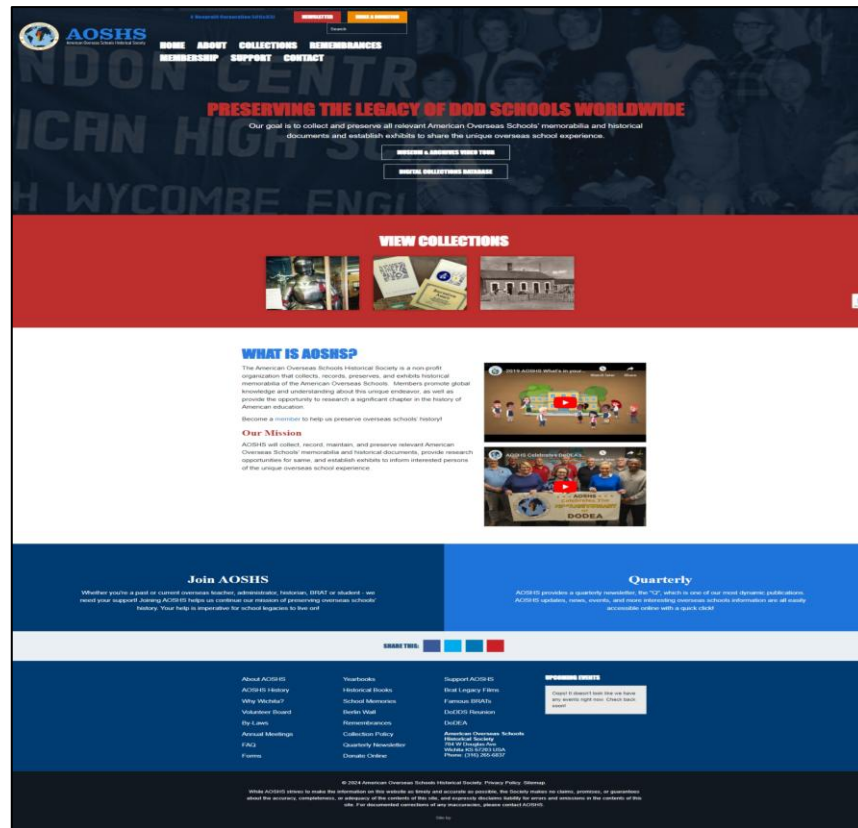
AOSHS
American Overseas Schools Historical Society

A Nonprofit Organization 501(c)(3)

NEWSLETTER

MAKE A DONATION

Search

HOME ABOUT COLLECTIONS REMEMBRANCES MEMBERSHIP SUPPORT CONTACT

PRESERVING THE LEGACY OF DOD SCHOOLS WORLDWIDE

Our goal is to collect and preserve all relevant American Overseas Schools' memorabilia and historical documents and establish exhibits to share the unique overseas school experience.

MUSEUM & ARCHIVES VIDEO TOUR

DIGITAL COLLECTIONS DATABASE

VIEW COLLECTIONS

WHAT IS AOSHS?

The American Overseas Schools Historical Society is a non-profit organization that collects, records, preserves, and exhibits historical memorabilia of the American Overseas Schools. Members promote global knowledge and understanding about this unique endeavor, as well as provide the opportunity to research a significant chapter in the history of American education.

Become a member to help us preserve overseas schools' history!

Our Mission

AOSHS will collect, record, maintain, and preserve relevant American Overseas Schools' memorabilia and historical documents, provide research opportunities for same, and establish exhibits to inform interested persons of the unique overseas school experience.

2019 AOSHS What's in your...

AOSHS Celebrates DoDEA...

DODEA

Join AOSHS

Whether you're a past or current overseas teacher, administrator, historian, BRAT or student - we need your support! Joining AOSHS helps us continue our mission of preserving overseas schools' history. Your help is imperative for school legacies to live on!

Quarterly

AOSHS provides a quarterly newsletter, the "Q", which is one of our most dynamic publications. AOSHS updates, news, events, and more interesting overseas schools information are all easily accessible online with a quick click!

SHARE THIS:

About AOSHS
AOSHS History
Why Wichita?
Volunteer Board
By Laws
Annual Meetings
FAQ
Forms

Yearbooks
Historical Books
School Memories
Berlin Wall
Remembrances
Collection Policy
Quarterly Newsletter
Donate Online

Support AOSHS
Brat Legacy Films
Famous BRATs
DoDDS Reunion
DoDEA

American Overseas Schools Historical Society
704 W Douglas Ave
Wichita KS 67203 USA
Phone: (316) 265-6837

UPCOMING EVENTS

Oops! It doesn't look like we have any events right now. Check back soon!

© 2024 American Overseas Schools Historical Society. Privacy Policy. Sitemap.

While AOSHS strives to make the information on this website as timely and accurate as possible, the Society makes no claims, promises, or guarantees about the accuracy, completeness, or adequacy of the contents of this site, and expressly disclaims liability for errors and omissions in the contents of this site. For documented corrections of any inaccuracies, please contact AOSHS.

Site by